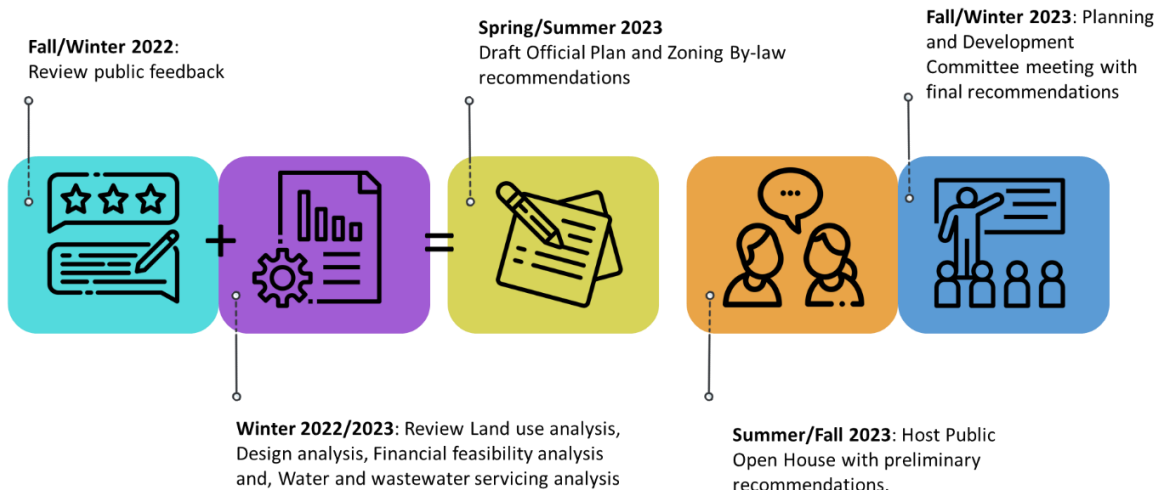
**Fall/Winter 2022**: Review public feedback

**Spring/Summer 2023** Draft Official Plan and Zoning By-law recommendations

**Fall/Winter 2023**: Planning and Development Committee meeting with final recommendations

+

=

**Winter 2022/2023**: Review Land use analysis, Design analysis, Financial feasibility analysis and, Water and wastewater servicing analysis

**Summer/Fall 2023**: Host Public Open House with preliminary recommendations.